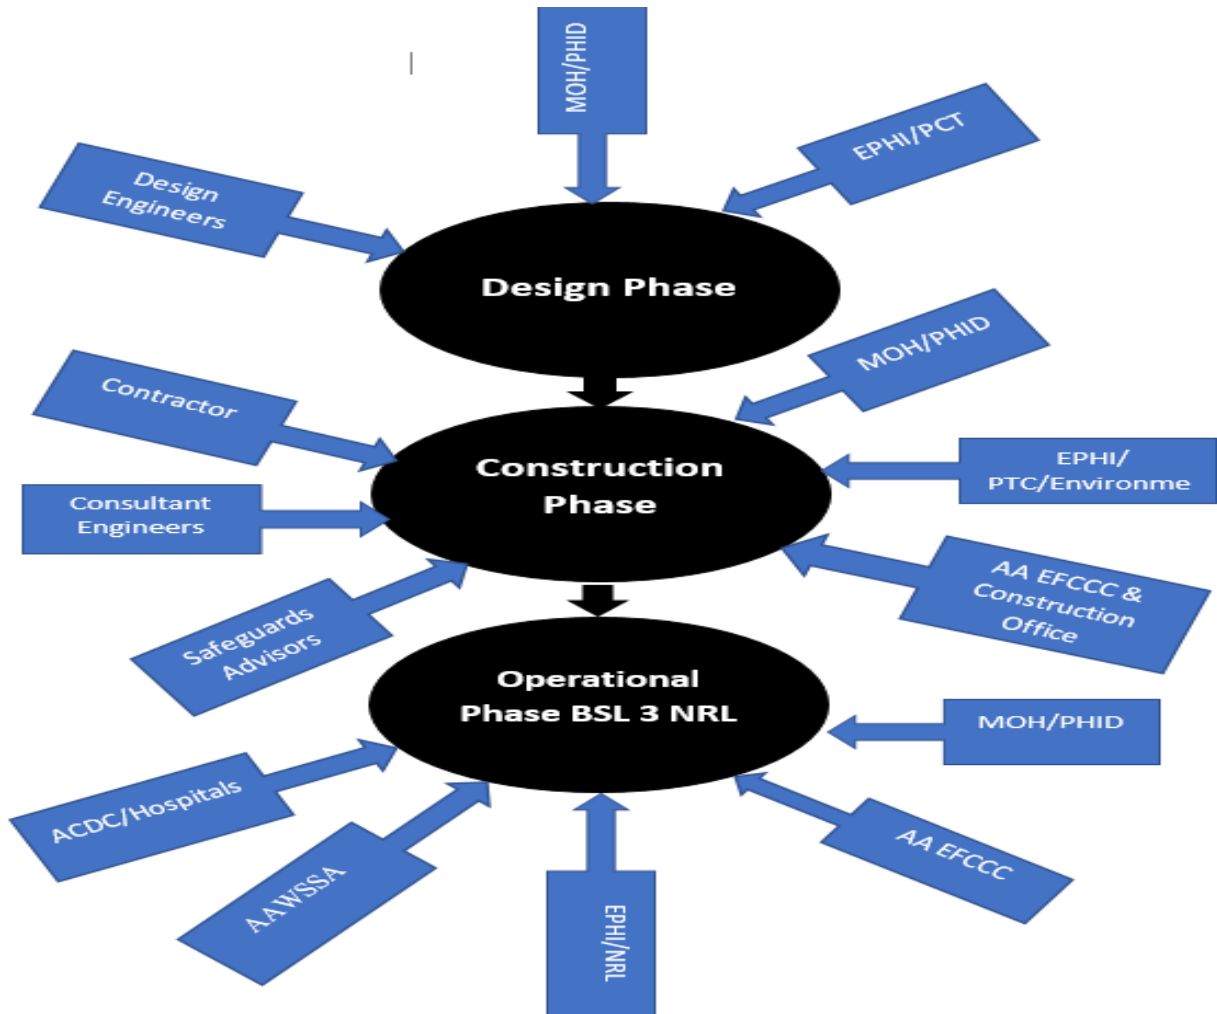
MOH/PHID

EPHI/PCT

Design Engineers

Design Phase

MOH/PHID

Contractor

Construction Phase

EPHI/ PTC/Environme

Consultant Engineers

AA EFCCC & Construction Office

Safeguards Advisors

Operational Phase BSL 3 NRL

MOH/PHID

ACDC/Hospitals

AAWSSA

EPHI/NRL

AA EFCCC